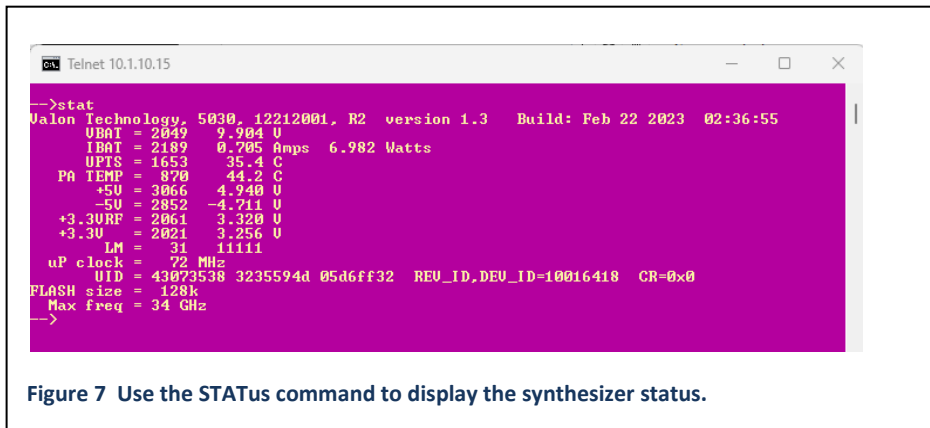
Telnet 10.1.10.15

-->stat
Valon Technology, 5030, 12212001, R2 version 1.3 Build: Feb 22 2023 02:36:55
VBAT = 2049 9.904 V
IBAT = 2189 0.705 Amps 6.982 Watts
VPTS = 1653 35.4 C
PA TEMP = 870 44.2 C
+5V = 3066 4.940 V
-5V = 2852 -4.711 V
+3.3VRF = 2061 3.320 V
+3.3V = 2021 3.256 V
LM = 31 11111
uP clock = 72 MHz
UID = 43073538 3235594d 05d6ff32 REV_ID,DEV_ID=10016418 CR=0x0
FLASH size = 128k
Max freq = 34 GHz
-->

Figure 7 Use the STATus command to display the synthesizer status.